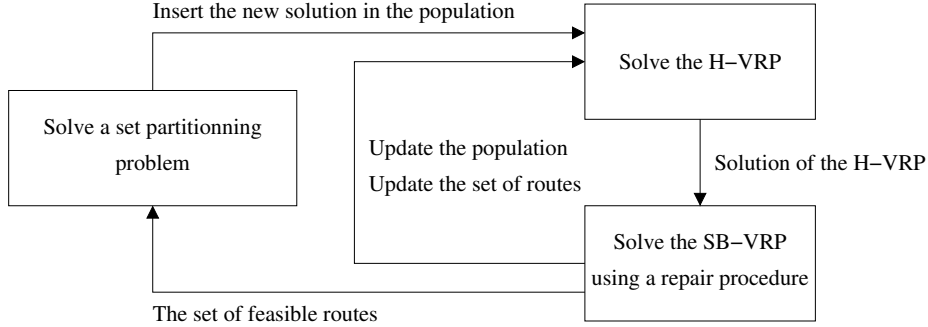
Insert the new solution in the population

Solve the H−VRP

Solve a set partitionning problem

Update the population

Update the set of routes

Solution of the H−VRP

Solve the SB−VRP using a repair procedure

The set of feasible routes